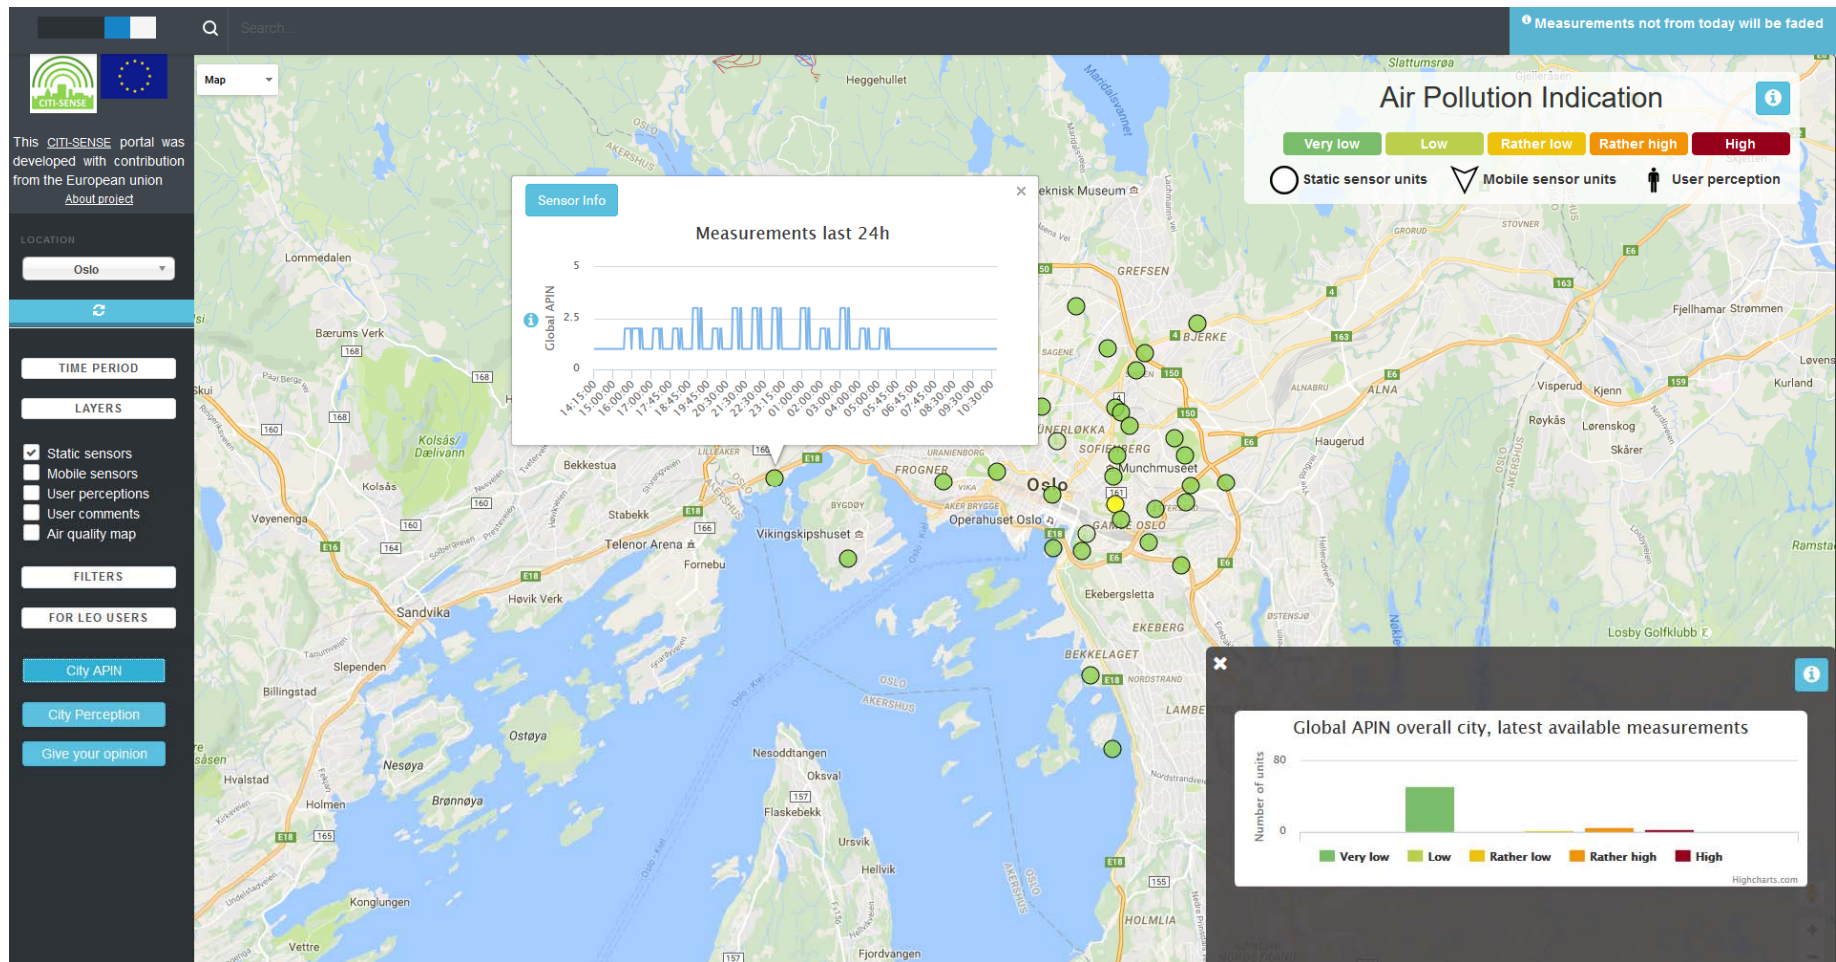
Search...

Measurements not from today will be faded

CITI-SENSE

This CITI-SENSE portal was developed with contribution from the European union
About project

LOCATION
Oslo

TIME PERIOD
LAYERS

Static sensors
Mobile sensors
User perceptions
User comments
Air quality map

FILTERS
FOR LEO USERS

City APIN
City Perception
Give your opinion

Map

Air Pollution Indication
Very low | Low | Rather low | Rather high | High
Static sensor units | Mobile sensor units | User perception

Sensor Info
Measurements last 24h
Global APIN
5
2.5
0
14:15:00 15:00:00 16:00:00 17:00:00 17:45:00 18:45:00 19:45:00 20:30:00 21:30:00 22:30:00 23:15:00 01:00:00 02:00:00 03:00:00 04:00:00 05:00:00 05:45:00 06:45:00 07:45:00 08:30:00 09:30:00 10:30:00

Global APIN overall city, latest available measurements
Number of units
80
0
Very low | Low | Rather low | Rather high | High
Highcharts.com

Heggehullet
Lommedalen
Bærums Verk
Kolsås/Dælivann
Kolsås
Bekkestua
Vøyenenga
Stabekk
Telenor Arena
Fornebu
Vikingskipshuset
Høvik Verk
Sandvika
Slependen
Billingstad
Hvalstad
Holmen
Nesøya
Brønnøya
Ostøya
Nesoddtangen
Oksval
Flaskebekk
Ursvik
Hellvik
Konglungen
Vettre
Fjordvangen
GREFSEN
BJERKE
ALNA
Visperud
Kjenn
Røykås
Lørenskog
Skårer
Haugerud
Fjellhamar
Strømmen
Kurland
Løvens
Ramstad
Losby Golfklubb
FROGNER
Oslo
Munchmuseet
Operahuset Oslo
GAMLE OSLO
Ekebergsletta
EKEBERG
BEKKELAGET
LAMBE
HOLMLIA
Slattumsrøa
Mardalsvannet
Teknisk Museum
SOFIENBERG
GRÜNERLØKKA